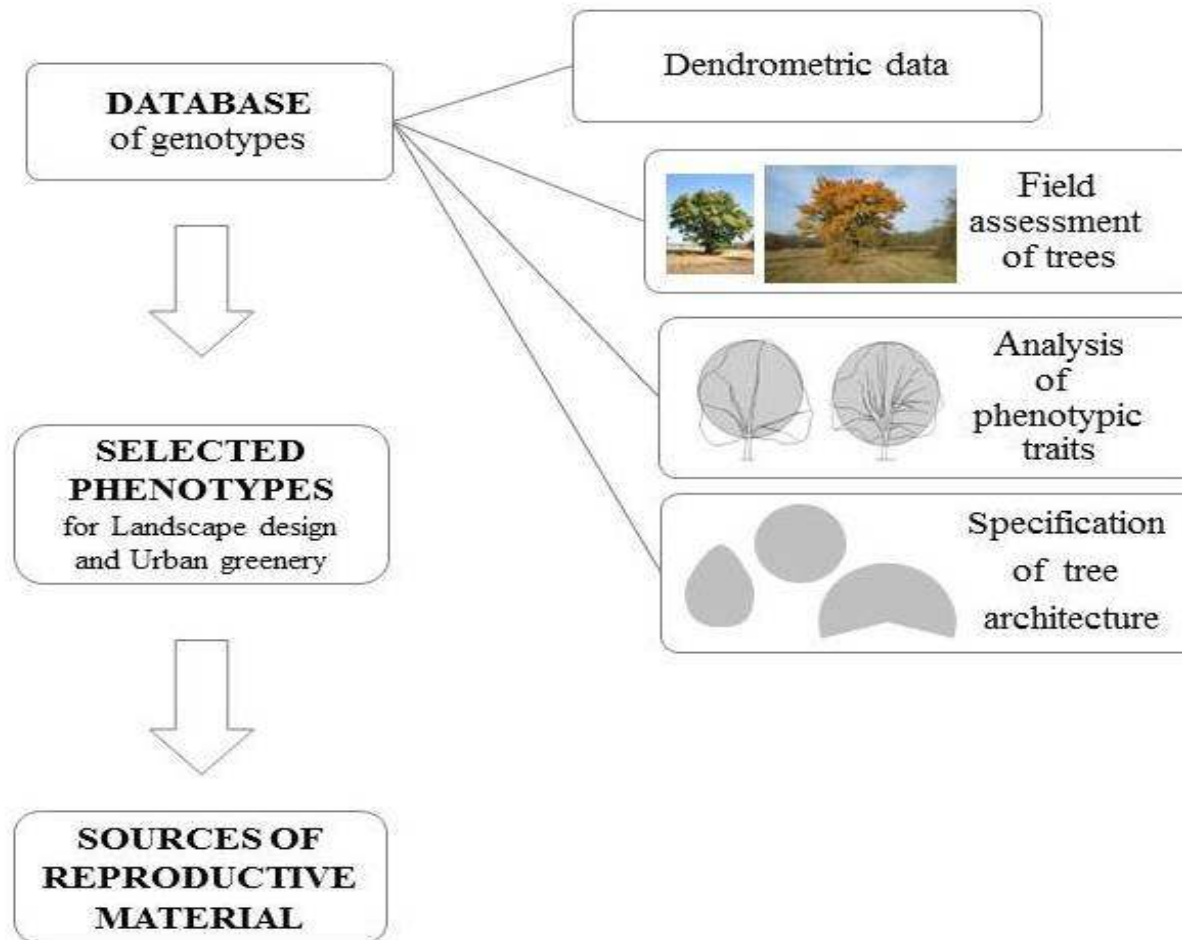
DATABASE
of genotypes

Dendrometric data

Field assessment of trees

Analysis of phenotypic traits

Specification of tree architecture

SELECTED PHENOTYPES
for Landscape design and Urban greenery

SOURCES OF REPRODUCTIVE MATERIAL